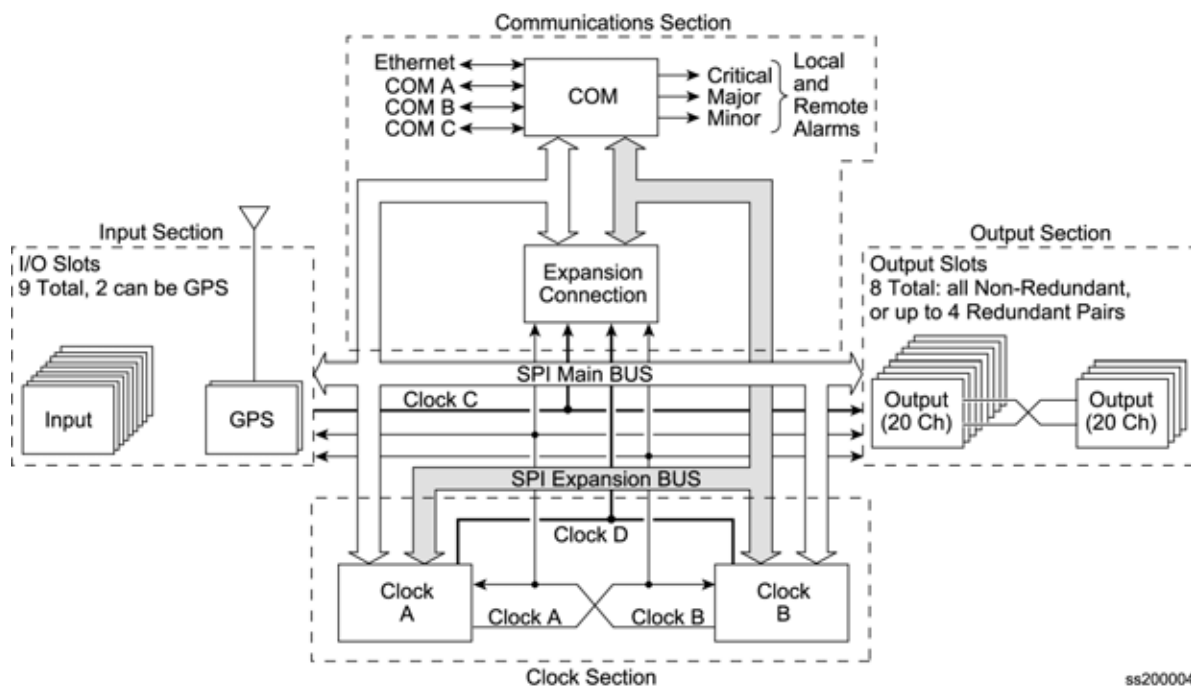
Communications Section

Ethernet
COM A
COM B
COM C

COM

Critical
Major
Minor

Local and Remote Alarms

Input Section

I/O Slots
9 Total, 2 can be GPS

Input

GPS

Expansion Connection

Output Section

Output Slots
8 Total: all Non-Redundant, or up to 4 Redundant Pairs

Output (20 Ch)

Output (20 Ch)

SPI Main BUS

Clock C

SPI Expansion BUS

Clock D

Clock A

Clock A

Clock B

Clock B

Clock Section

ss200004